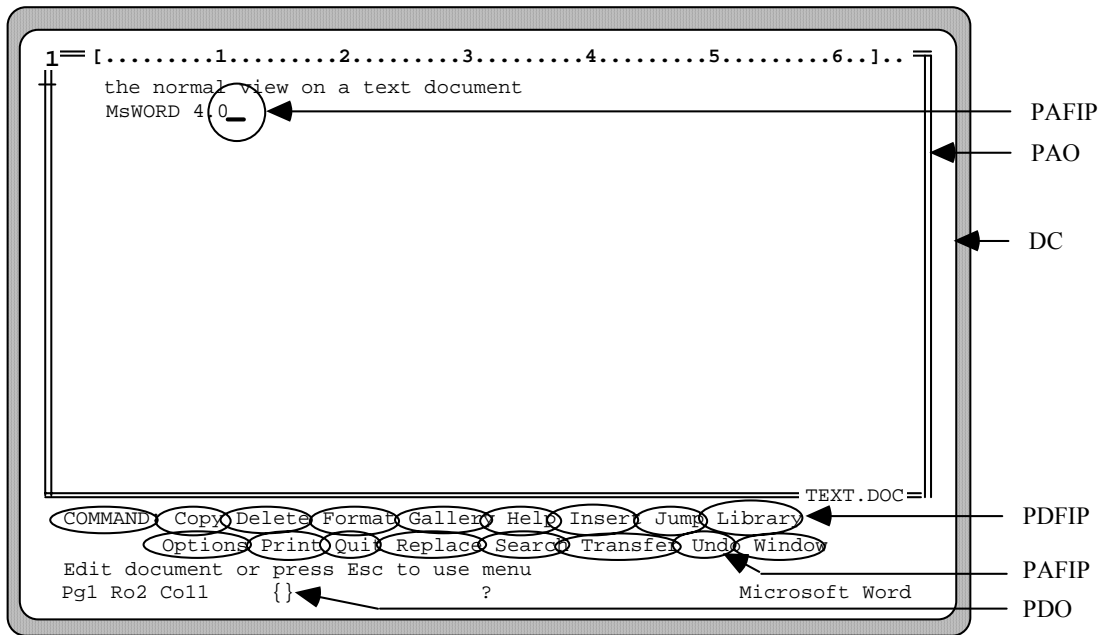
1 [.........1.........2.........3.........4.........5.........6..]..

the normal view on a text document
MsWORD 4.0_

PAFIP

PAO

DC

TEXT.DOC

COMMAND: Copy Delete Format Gallery Help Insert Jump Library
Options Print Quit Replace Search Transfer Undo Window
Edit document or press Esc to use menu
Pg1 Ro2 Co11 {} ? Microsoft Word

PDFIP

PAFIP

PDO